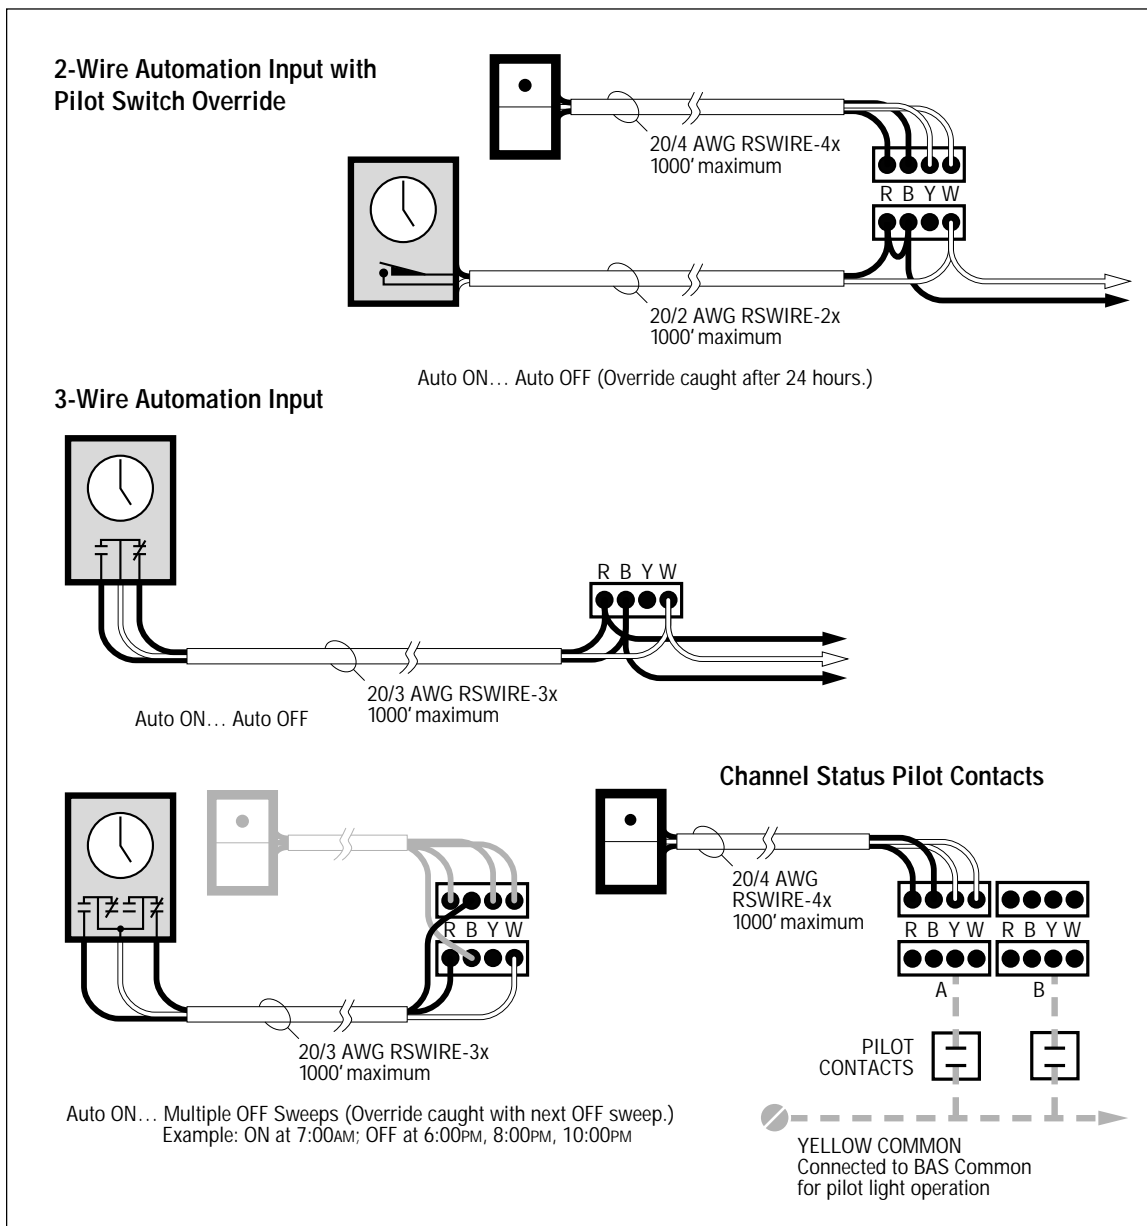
2-Wire Automation Input with Pilot Switch Override

20/4 AWG RSWIRE-4x
1000' maximum

R B Y W

20/2 AWG RSWIRE-2x
1000' maximum

Auto ON... Auto OFF (Override caught after 24 hours.)

3-Wire Automation Input

R B Y W

20/3 AWG RSWIRE-3x
1000' maximum

Auto ON... Auto OFF

Channel Status Pilot Contacts

20/4 AWG
RSWIRE-4x
1000' maximum

R B Y W

R B Y W

R B Y W

20/3 AWG RSWIRE-3x
1000' maximum

A

B

PILOT CONTACTS

Auto ON... Multiple OFF Sweeps (Override caught with next OFF sweep.)
Example: ON at 7:00AM; OFF at 6:00PM, 8:00PM, 10:00PM

YELLOW COMMON
Connected to BAS Common for pilot light operation